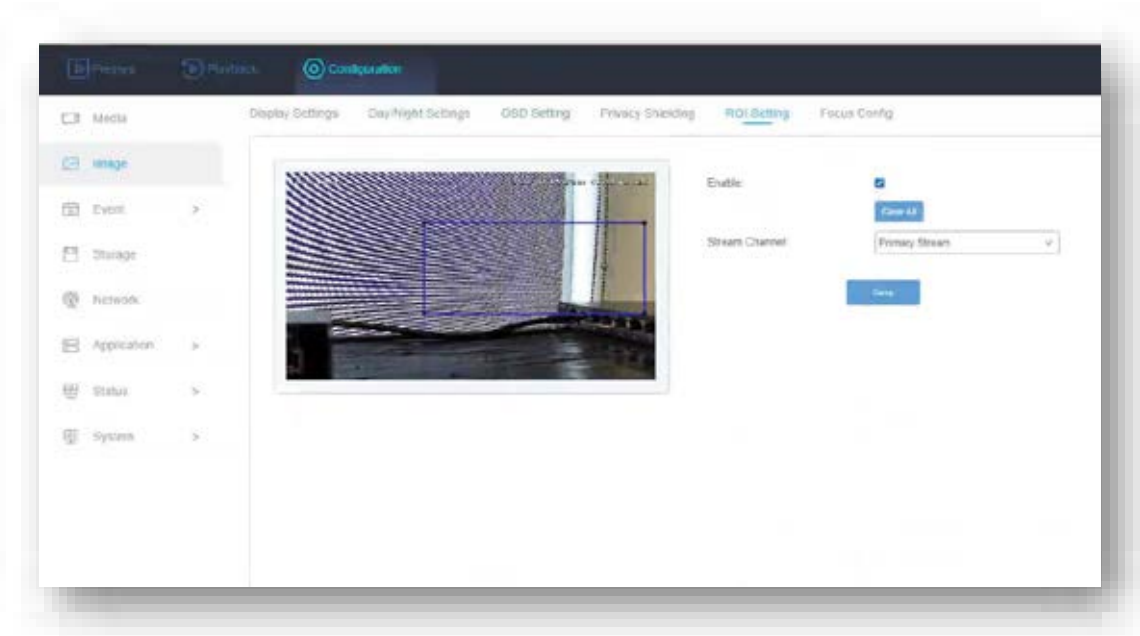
Preview Playback Configuration

Media

Image

Event >

Storage

Network

Application >

Status >

System >

Display Settings Day/Night Settings OSD Setting Privacy Shielding ROI Setting Focus Config

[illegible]

Enable

Clear All

Stream Channel

Primary Stream

Save